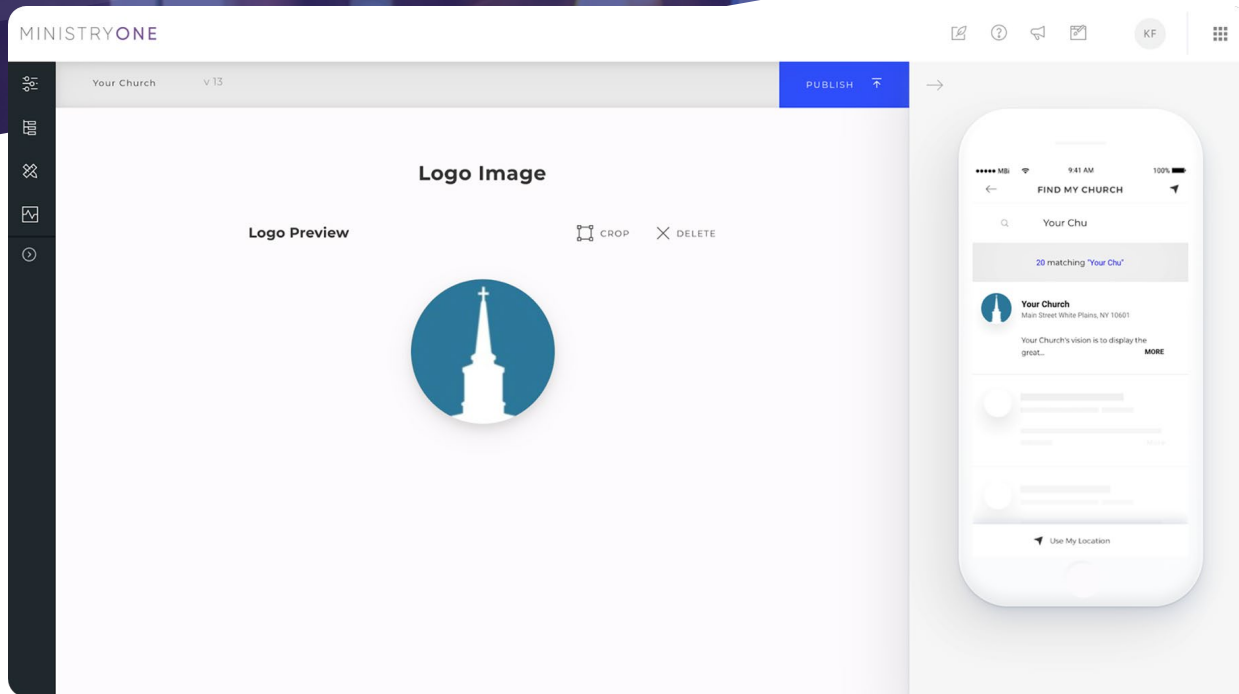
MINISTRYONE

KF

Your Church V 13

PUBLISH

Logo Image

Logo Preview

CROP

DELETE

●●●●● MBi 9:41 AM 100%

FIND MY CHURCH

Your Chu

20 matching "Your Chu"

Your Church
Main Street White Plains, NY 10601

Your Church's vision is to display the great...

MORE

Use My Location